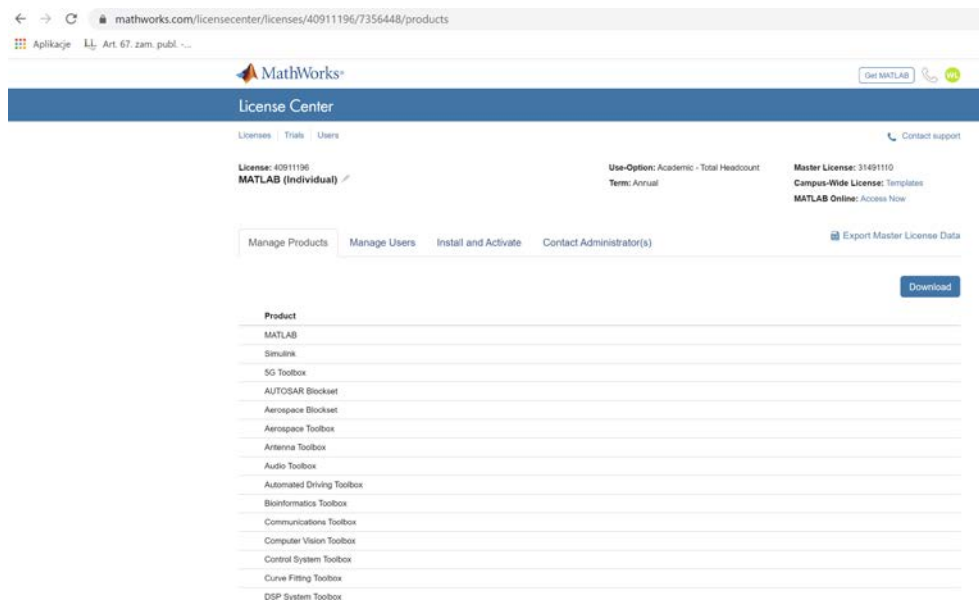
mathworks.com/licensecenter/licenses/40911196/7356448/products

Aplikacje Art. 67. zam. publ. -...

MathWorks®

Get MATLAB WL

License Center

Licenses | Trials | Users

Contact support

License: 40911196
MATLAB (Individual)

Use-Option: Academic - Total Headcount
Term: Annual

Master License: 31491110
Campus-Wide License: Templates
MATLAB Online: Access Now

Manage Products | Manage Users | Install and Activate | Contact Administrator(s)

Export Master License Data

Download

| Product |
|---|
| MATLAB |
| Simulink |
| 5G Toolbox |
| AUTOSAR Blockset |
| Aerospace Blockset |
| Aerospace Toolbox |
| Antenna Toolbox |
| Audio Toolbox |
| Automated Driving Toolbox |
| Bioinformatics Toolbox |
| Communications Toolbox |
| Computer Vision Toolbox |
| Control System Toolbox |
| Curve Fitting Toolbox |
| DSP System Toolbox |